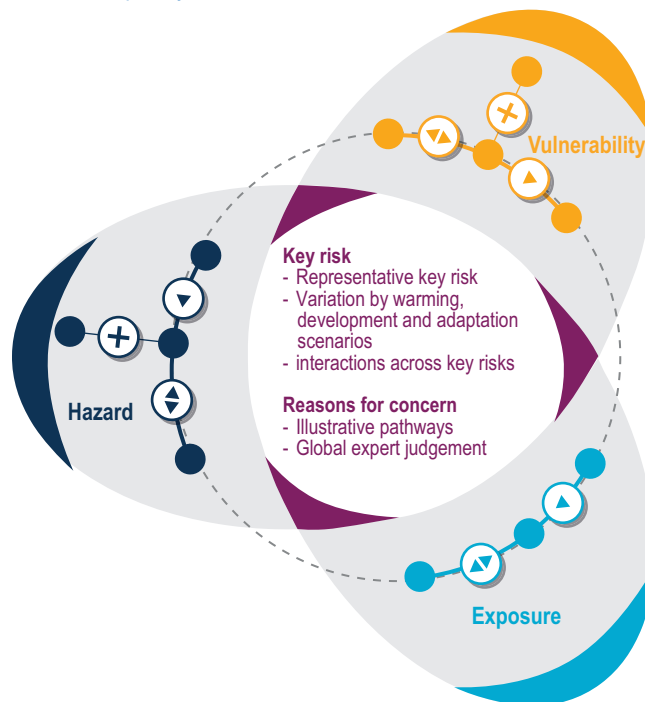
Vulnerability

Key risk
- Representative key risk
- Variation by warming, development and adaptation scenarios
- interactions across key risks

Reasons for concern
- Illustrative pathways
- Global expert judgement

Hazard

Exposure